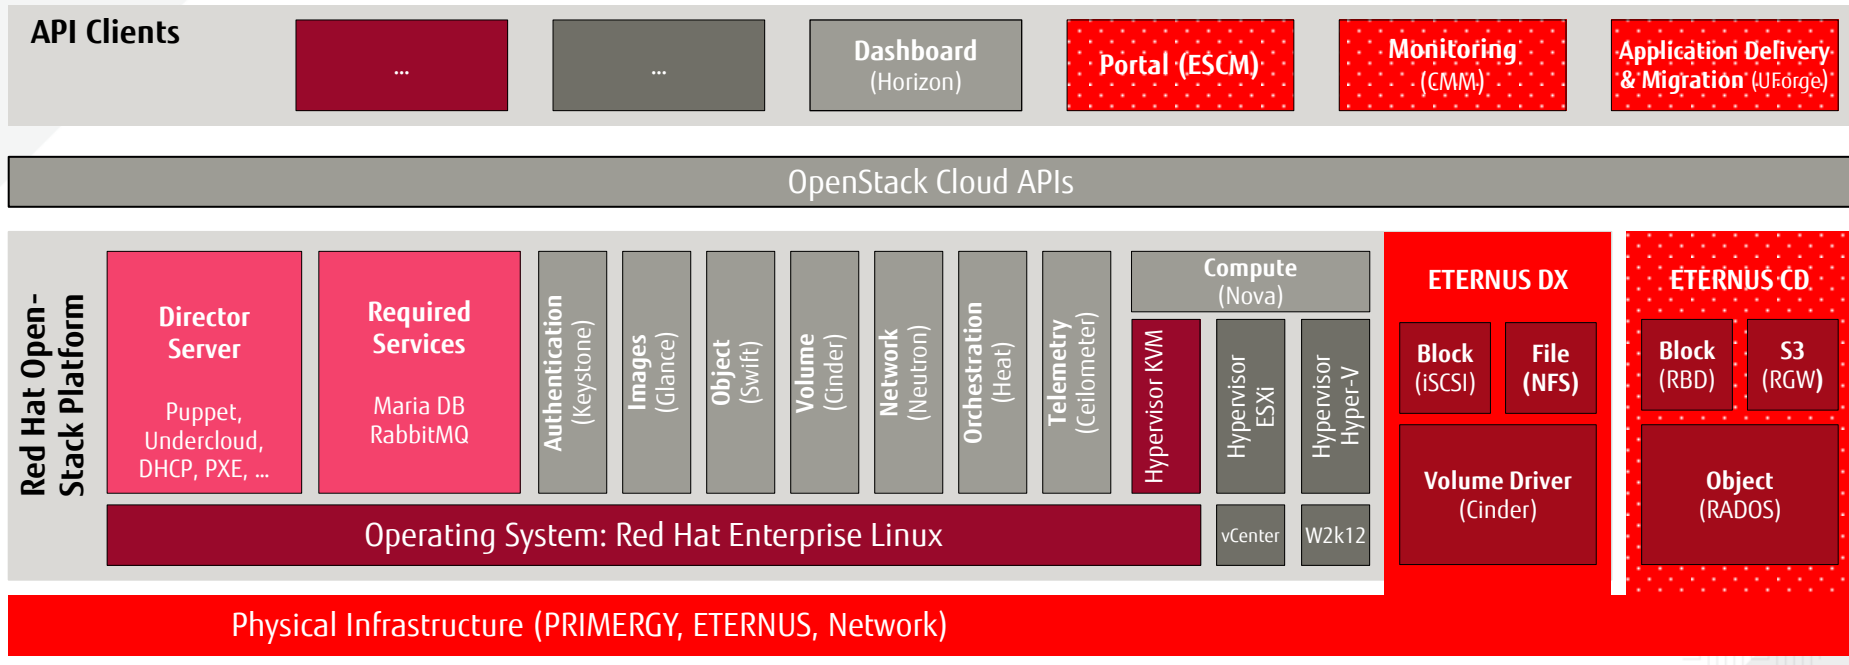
API Clients

...

...

Dashboard (Horizon)

Portal (ESCM)

Monitoring (CMM)

Application Delivery & Migration (UForge)

OpenStack Cloud APIs

Red Hat Open-Stack Platform

Director Server

Puppet, Undercloud, DHCP, PXE, ...

Required Services

Maria DB RabbitMQ

Authentication (Keystone)

Images (Glance)

Object (Swift)

Volume (Cinder)

Network (Neutron)

Orchestration (Heat)

Telemetry (Ceilometer)

Compute (Nova)

Hypervisor KVM

Hypervisor ESXi

Hypervisor Hyper-V

Operating System: Red Hat Enterprise Linux

vCenter

W2k12

ETERNUS DX

Block (iSCSI)

File (NFS)

Volume Driver (Cinder)

ETERNUS CD

Block (RBD)

S3 (RGW)

Object (RADOS)

Physical Infrastructure (PRIMERGY, ETERNUS, Network)